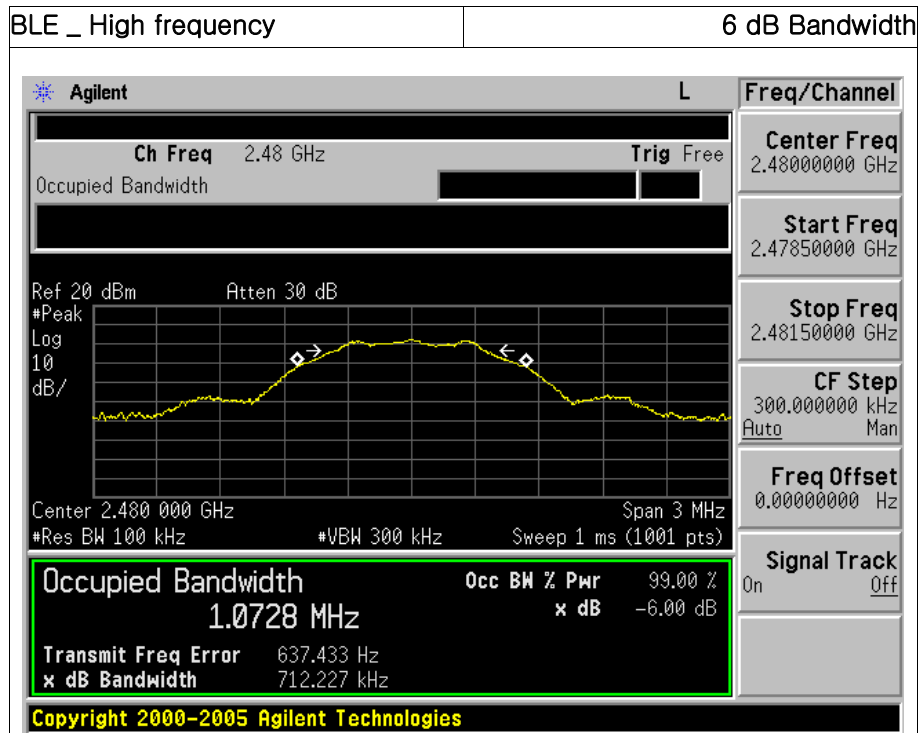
| BLE _ High frequency | 6 dB Bandwidth |
|---|---|

Agilent L

Freq/Channel

Ch Freq 2.48 GHz Trig Free

Occupied Bandwidth

Center Freq 2.48000000 GHz

Start Freq 2.47850000 GHz

Stop Freq 2.48150000 GHz

CF Step 300.000000 kHz Auto Man

Freq Offset 0.00000000 Hz

Signal Track On Off

Ref 20 dBm Atten 30 dB

#Peak Log 10 dB/

Center 2.480 000 GHz Span 3 MHz

#Res BW 100 kHz #VBW 300 kHz Sweep 1 ms (1001 pts)

Occupied Bandwidth

1.0728 MHz

Occ BW % Pwr 99.00 %

x dB -6.00 dB

Transmit Freq Error 637.433 Hz

x dB Bandwidth 712.227 kHz

Copyright 2000-2005 Agilent Technologies